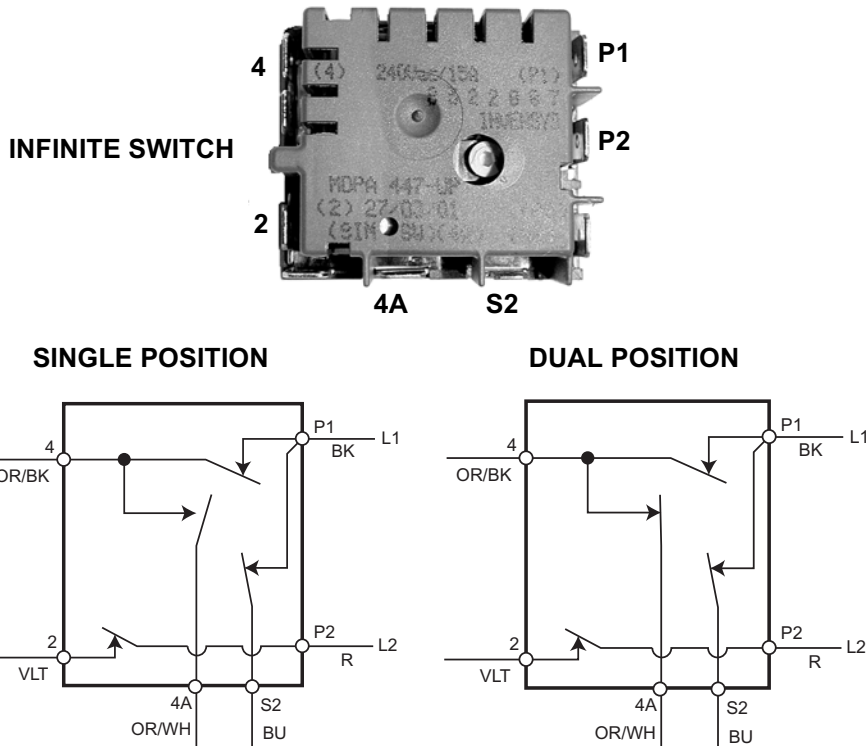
4
P1
INFINITE SWITCH
P2
2
4A
S2
(4) 240Vac/15A (P1)
MDPA 447-UP
(2) 27/03/01

SINGLE POSITION

4
OR/BK
P1
BK
L1
2
VLT
P2
R
L2
4A
OR/WH
S2
BU

DUAL POSITION

4
OR/BK
P1
BK
L1
2
VLT
P2
R
L2
4A
OR/WH
S2
BU